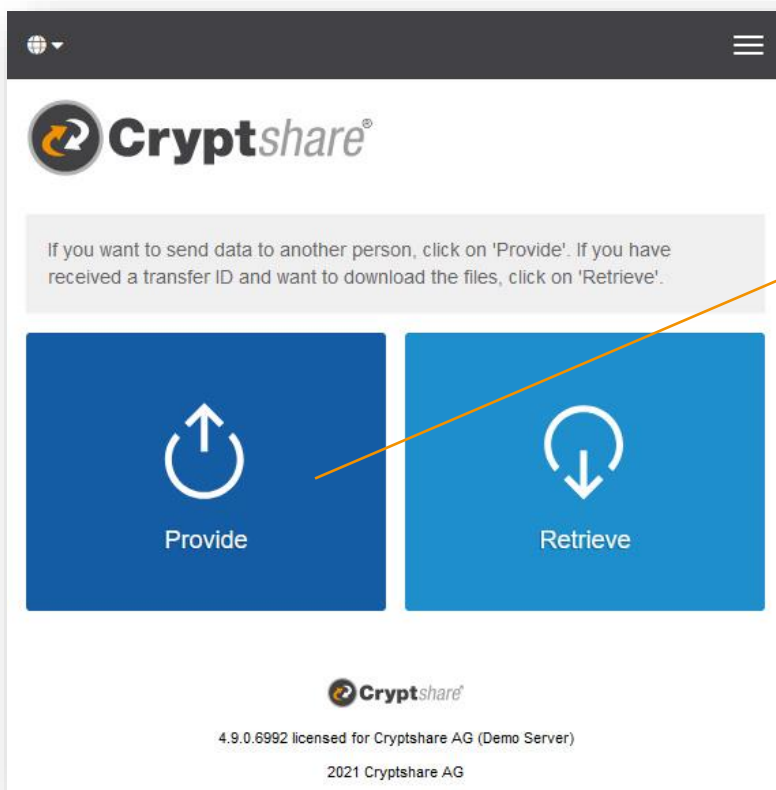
Cryptshare®

If you want to send data to another person, click on 'Provide'. If you have received a transfer ID and want to download the files, click on 'Retrieve'.

Provide

Retrieve

Cryptshare®

4.9.0.6992 licensed for Cryptshare AG (Demo Server)

2021 Cryptshare AG